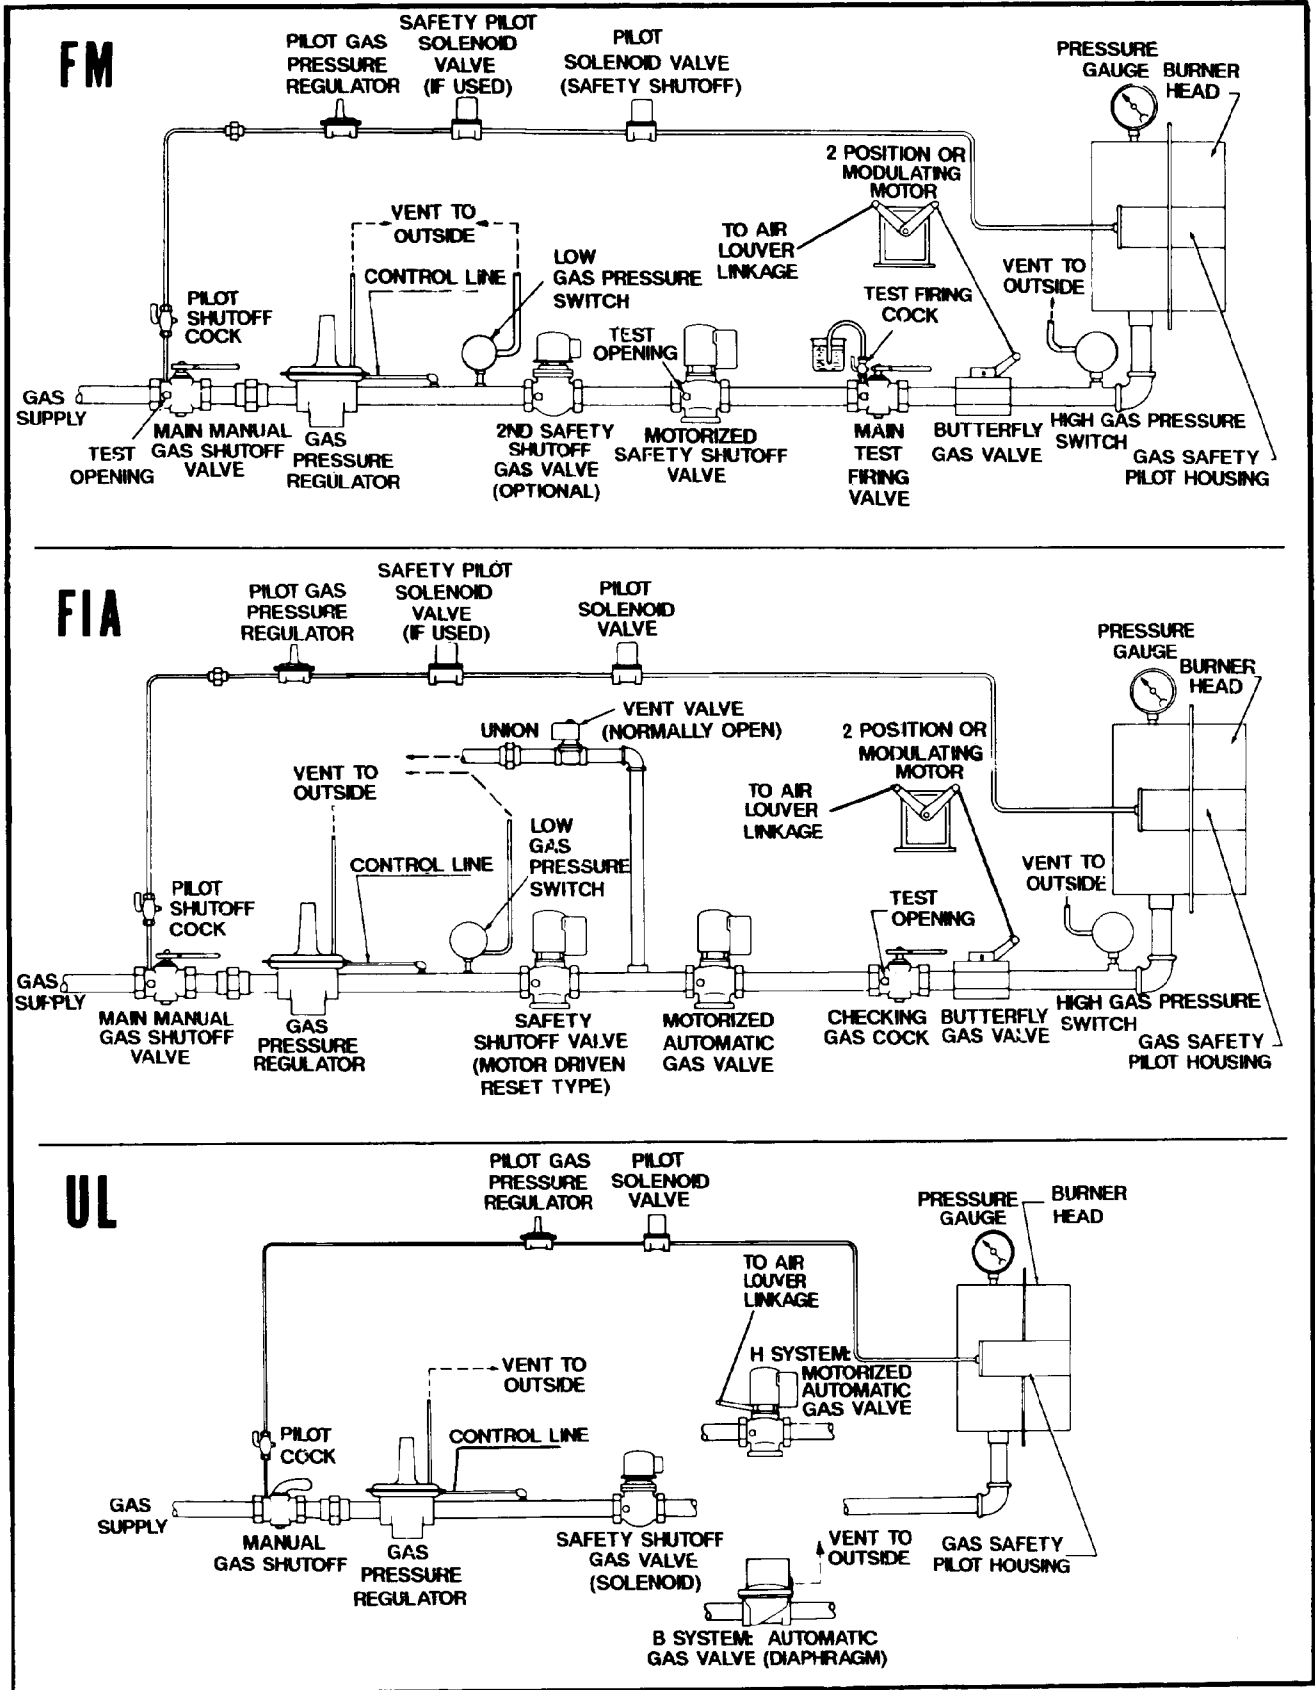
FM

PILOT GAS PRESSURE REGULATOR

SAFETY PILOT SOLENOID VALVE (IF USED)

PILOT SOLENOID VALVE (SAFETY SHUTOFF)

PRESSURE GAUGE

BURNER HEAD

2 POSITION OR MODULATING MOTOR

VENT TO OUTSIDE

TO AIR LOUVER LINKAGE

CONTROL LINE

LOW GAS PRESSURE SWITCH

VENT TO OUTSIDE

PILOT SHUTOFF COCK

TEST FIRING COCK

TEST OPENING

GAS SUPPLY

TEST OPENING

MAIN MANUAL GAS SHUTOFF VALVE

GAS PRESSURE REGULATOR

2ND SAFETY SHUTOFF GAS VALVE (OPTIONAL)

MOTORIZED SAFETY SHUTOFF VALVE

MAIN TEST FIRING VALVE

BUTTERFLY GAS VALVE

HIGH GAS PRESSURE SWITCH

GAS SAFETY PILOT HOUSING

FIA

PILOT GAS PRESSURE REGULATOR

SAFETY PILOT SOLENOID VALVE (IF USED)

PILOT SOLENOID VALVE

PRESSURE GAUGE

BURNER HEAD

UNION

VENT VALVE (NORMALLY OPEN)

2 POSITION OR MODULATING MOTOR

VENT TO OUTSIDE

TO AIR LOUVER LINKAGE

LOW GAS PRESSURE SWITCH

CONTROL LINE

VENT TO OUTSIDE

PILOT SHUTOFF COCK

TEST OPENING

GAS SUPPLY

MAIN MANUAL GAS SHUTOFF VALVE

GAS PRESSURE REGULATOR

SAFETY SHUTOFF VALVE (MOTOR DRIVEN RESET TYPE)

MOTORIZED AUTOMATIC GAS VALVE

CHECKING GAS COCK

BUTTERFLY GAS VALVE

HIGH GAS PRESSURE SWITCH

GAS SAFETY PILOT HOUSING

UL

PILOT GAS PRESSURE REGULATOR

PILOT SOLENOID VALVE

PRESSURE GAUGE

BURNER HEAD

TO AIR LOUVER LINKAGE

H SYSTEM: MOTORIZED AUTOMATIC GAS VALVE

VENT TO OUTSIDE

CONTROL LINE

PILOT COCK

GAS SUPPLY

MANUAL GAS SHUTOFF

GAS PRESSURE REGULATOR

SAFETY SHUTOFF GAS VALVE (SOLENOID)

VENT TO OUTSIDE

GAS SAFETY PILOT HOUSING

B SYSTEM: AUTOMATIC GAS VALVE (DIAPHRAGM)